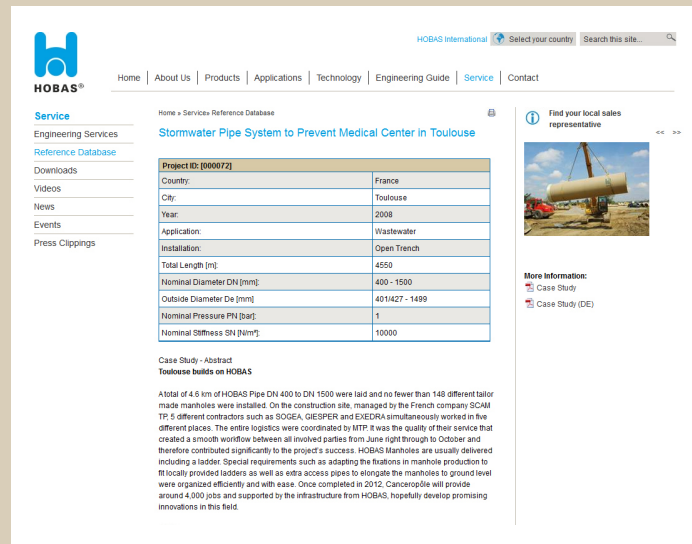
HOBAS®

HOBAS International | Select your country | Search this site...

Home | About Us | Products | Applications | Technology | Engineering Guide | Service | Contact

Service
Engineering Services
Reference Database
Downloads
Videos
News
Events
Press Clippings

Home » Service» Reference Database

Stormwater Pipe System to Prevent Medical Center in Toulouse

| Project ID: [000072] | |
|---|---|
| Country: | France |
| City: | Toulouse |
| Year: | 2008 |
| Application: | Wastewater |
| Installation: | Open Trench |
| Total Length [m]: | 4550 |
| Nominal Diameter DN [mm]: | 400 - 1500 |
| Outside Diameter De [mm] | 401/427 - 1499 |
| Nominal Pressure PN [bar]: | 1 |
| Nominal Stiffness SN [N/m²]: | 10000 |

Case Study - Abstract
Toulouse builds on HOBAS

A total of 4.6 km of HOBAS Pipe DN 400 to DN 1500 were laid and no fewer than 148 different tailor made manholes were installed. On the construction site, managed by the French company SCAM TP, 5 different contractors such as SOGEA, GIESPER and EXEDRA simultaneously worked in five different places. The entire logistics were coordinated by MTP. It was the quality of their service that created a smooth workflow between all involved parties from June right through to October and therefore contributed significantly to the project's success. HOBAS Manholes are usually delivered including a ladder. Special requirements such as adapting the fixations in manhole production to fit locally provided ladders as well as extra access pipes to elongate the manholes to ground level were organized efficiently and with ease. Once completed in 2012, Canceropôle will provide around 4,000 jobs and supported by the infrastructure from HOBAS, hopefully develop promising innovations in this field.

Find your local sales representative
<< >>

More Information:
Case Study
Case Study (DE)